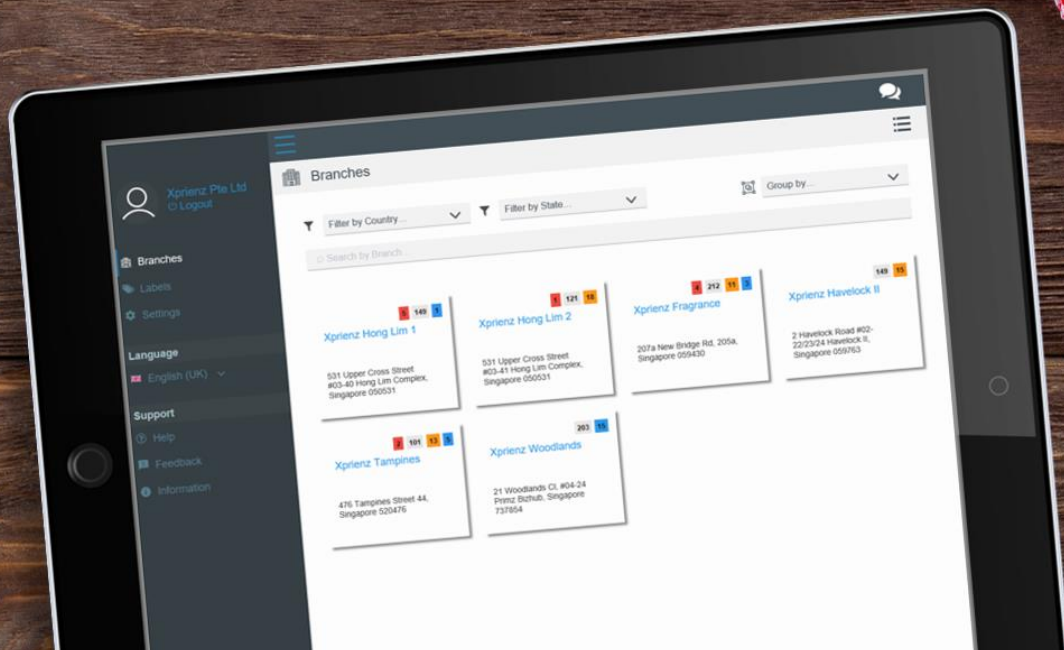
Xprienz Pte Ltd
Logout

Branches
Labels
Settings

Language
English (UK)

Support
Help
Feedback
Information

Branches

Filter by Country...
Filter by State...
Group by...

Search by Branch

5 149 1
Xprienz Hong Lim 1
531 Upper Cross Street #03-40 Hong Lim Complex, Singapore 050531

1 121 18
Xprienz Hong Lim 2
531 Upper Cross Street #03-41 Hong Lim Complex, Singapore 050531

4 212 11 3
Xprienz Fragrance
207a New Bridge Rd, 205a, Singapore 059430

149 15
Xprienz Havelock II
2 Havelock Road #02-22/23/24 Havelock II, Singapore 059763

2 101 13 5
Xprienz Tampines
476 Tampines Street 44, Singapore 520476

203 15
Xprienz Woodlands
21 Woodlands Cl, #04-24 Primz Bizhub, Singapore 737854